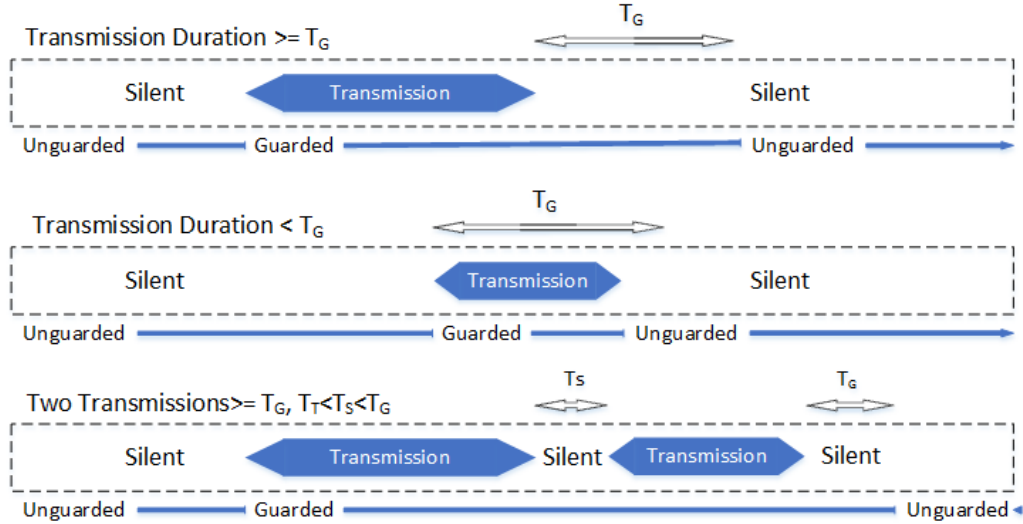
$T_G$

Transmission Duration >= $T_G$

Silent Transmission Silent

Unguarded Guarded Unguarded

$T_G$

Transmission Duration < $T_G$

Silent Transmission Silent

Unguarded Guarded Unguarded

Ts

$T_G$

Two Transmissions>= $T_G$, $T_T$<$T_S$<$T_G$

Silent Transmission Silent Transmission Silent

Unguarded Guarded Unguarded